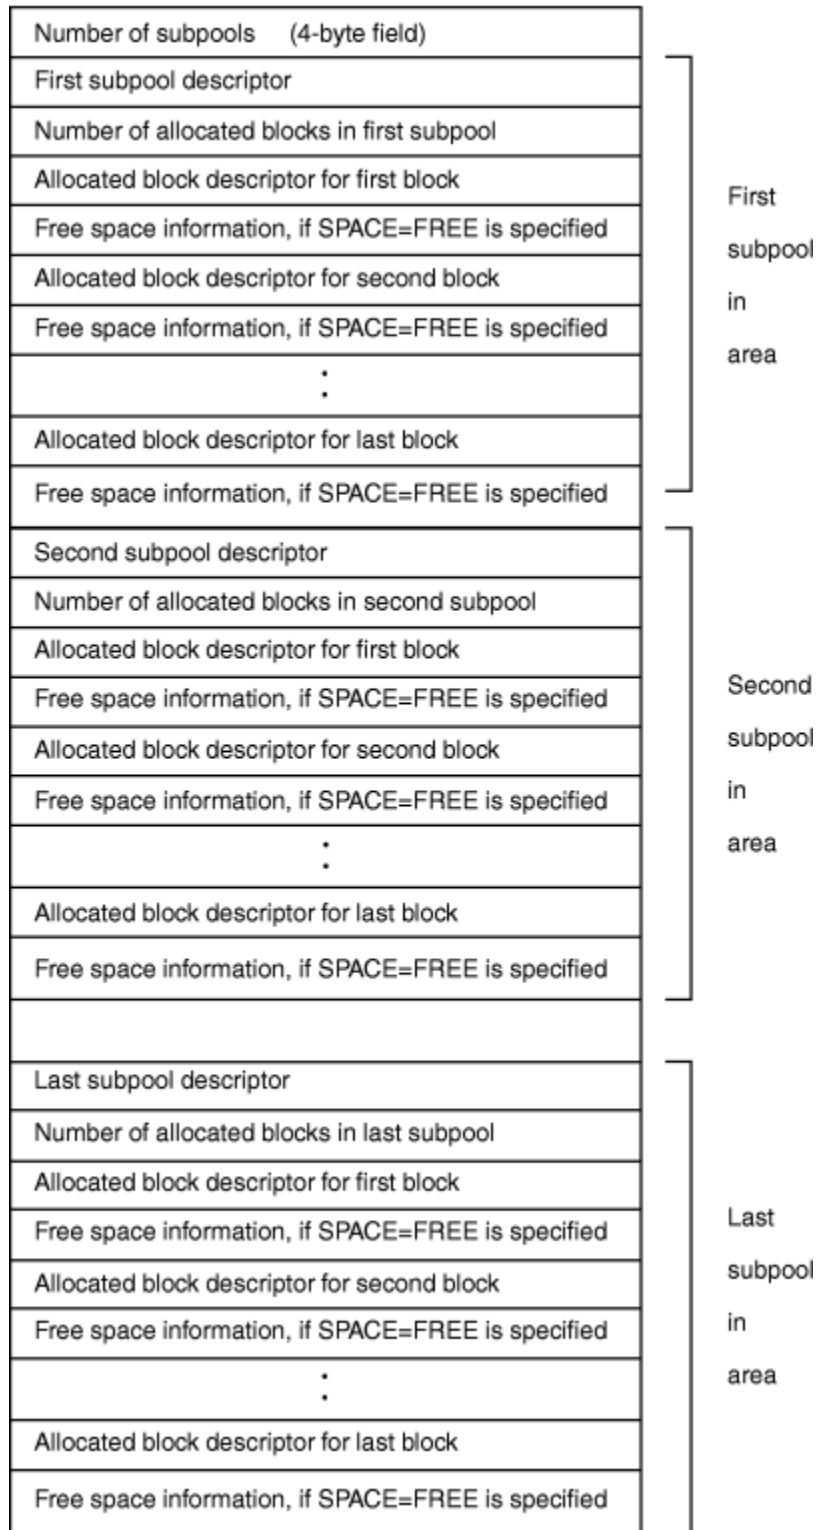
Number of subpools (4-byte field)

First subpool descriptor

Number of allocated blocks in first subpool

Allocated block descriptor for first block

Free space information, if SPACE=FREE is specified

Allocated block descriptor for second block

Free space information, if SPACE=FREE is specified

:

Allocated block descriptor for last block

Free space information, if SPACE=FREE is specified

First subpool in area

Second subpool descriptor

Number of allocated blocks in second subpool

Allocated block descriptor for first block

Free space information, if SPACE=FREE is specified

Allocated block descriptor for second block

Free space information, if SPACE=FREE is specified

:

Allocated block descriptor for last block

Free space information, if SPACE=FREE is specified

Second subpool in area

Last subpool descriptor

Number of allocated blocks in last subpool

Allocated block descriptor for first block

Free space information, if SPACE=FREE is specified

Allocated block descriptor for second block

Free space information, if SPACE=FREE is specified

:

Allocated block descriptor for last block

Free space information, if SPACE=FREE is specified

Last subpool in area